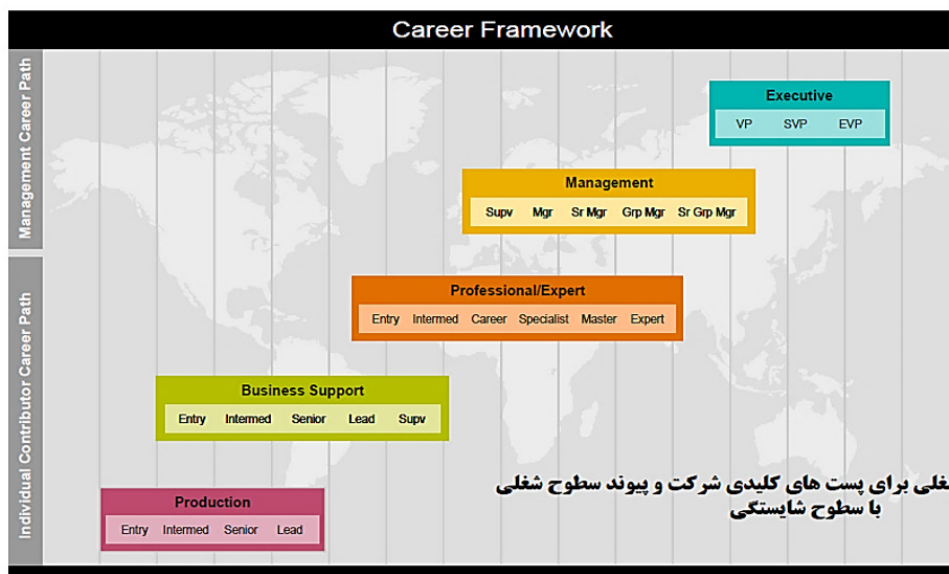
Career Framework

Management Career Path

Individual Contributor Career Path

Executive
VP SVP EVP

Management
Supv Mgr Sr Mgr Grp Mgr Sr Grp Mgr

Professional/Expert
Entry Intermed Career Specialist Master Expert

Business Support
Entry Intermed Senior Lead Supv

Production
Entry Intermed Senior Lead

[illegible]غلی برای پست های کلیدی شرکت و پیوند سطوح شغلی
با سطوح شایستگی